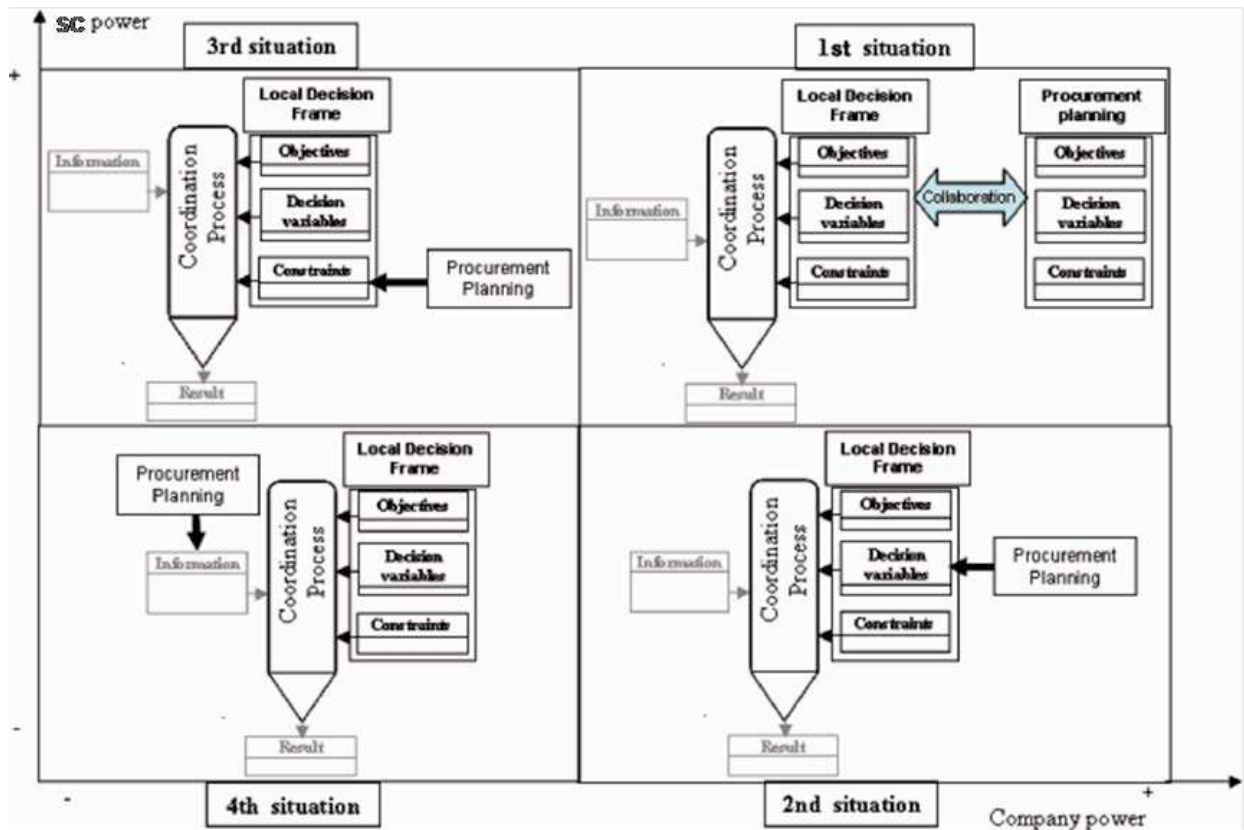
SC power

+

3rd situation

Local Decision Frame

Information

Coordination Process

Objectives

Decision variables

Constraints

Procurement Planning

Result

1st situation

Local Decision Frame

Procurement planning

Information

Coordination Process

Objectives

Decision variables

Constraints

Collaboration

Objectives

Decision variables

Constraints

Result

Local Decision Frame

Procurement Planning

Information

Coordination Process

Objectives

Decision variables

Constraints

Result

Local Decision Frame

Information

Coordination Process

Objectives

Decision variables

Constraints

Procurement Planning

Result

-

-

4th situation

2nd situation

+

Company power